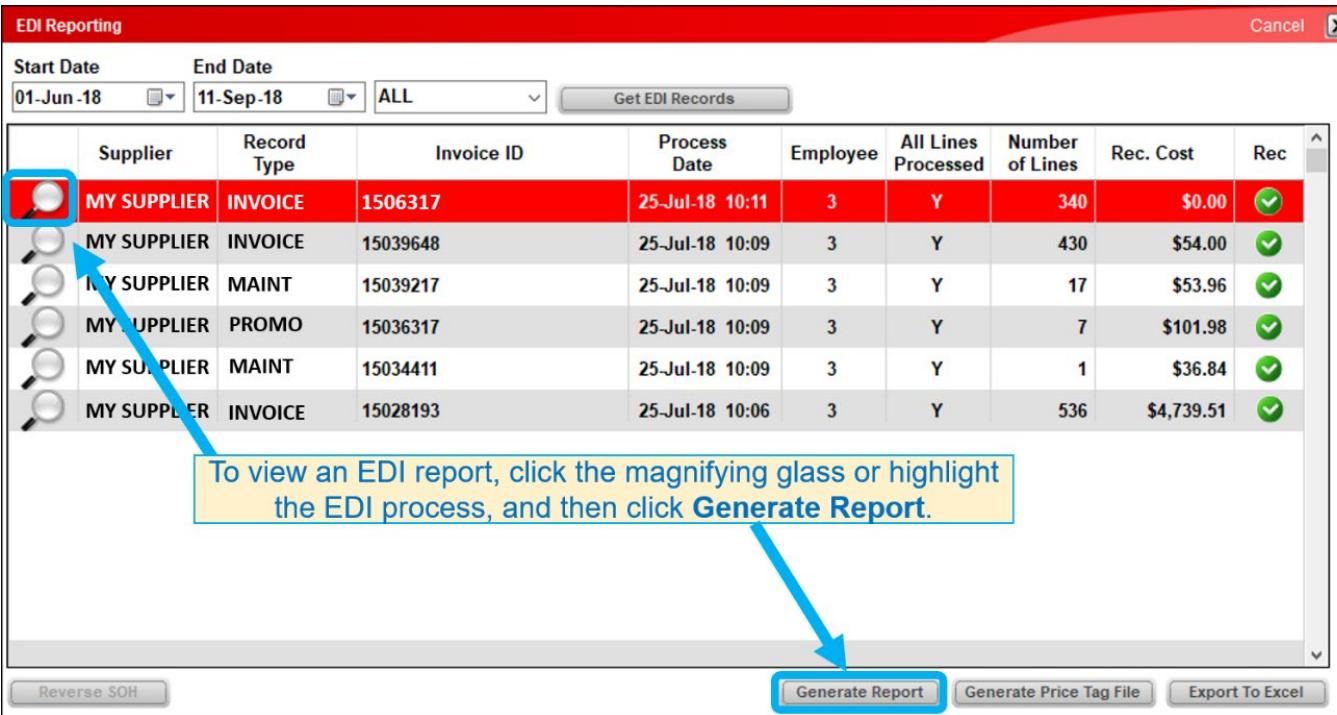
EDI Reporting

Cancel

Start Date
01-Jun-18

End Date
11-Sep-18

ALL

Get EDI Records

| | Supplier | Record Type | Invoice ID | Process Date | Employee | All Lines Processed | Number of Lines | Rec. Cost | Rec |
|---|---|---|---|---|---|---|---|---|---|
| | MY SUPPLIER | INVOICE | 1506317 | 25-Jul-18 10:11 | 3 | Y | 340 | $0.00 | |
| | MY SUPPLIER | INVOICE | 15039648 | 25-Jul-18 10:09 | 3 | Y | 430 | $54.00 | |
| | MY SUPPLIER | MAINT | 15039217 | 25-Jul-18 10:09 | 3 | Y | 17 | $53.96 | |
| | MY SUPPLIER | PROMO | 15036317 | 25-Jul-18 10:09 | 3 | Y | 7 | $101.98 | |
| | MY SUPPLIER | MAINT | 15034411 | 25-Jul-18 10:09 | 3 | Y | 1 | $36.84 | |
| | MY SUPPLIER | INVOICE | 15028193 | 25-Jul-18 10:06 | 3 | Y | 536 | $4,739.51 | |

To view an EDI report, click the magnifying glass or highlight the EDI process, and then click Generate Report.

Reverse SOH

Generate Report

Generate Price Tag File

Export To Excel